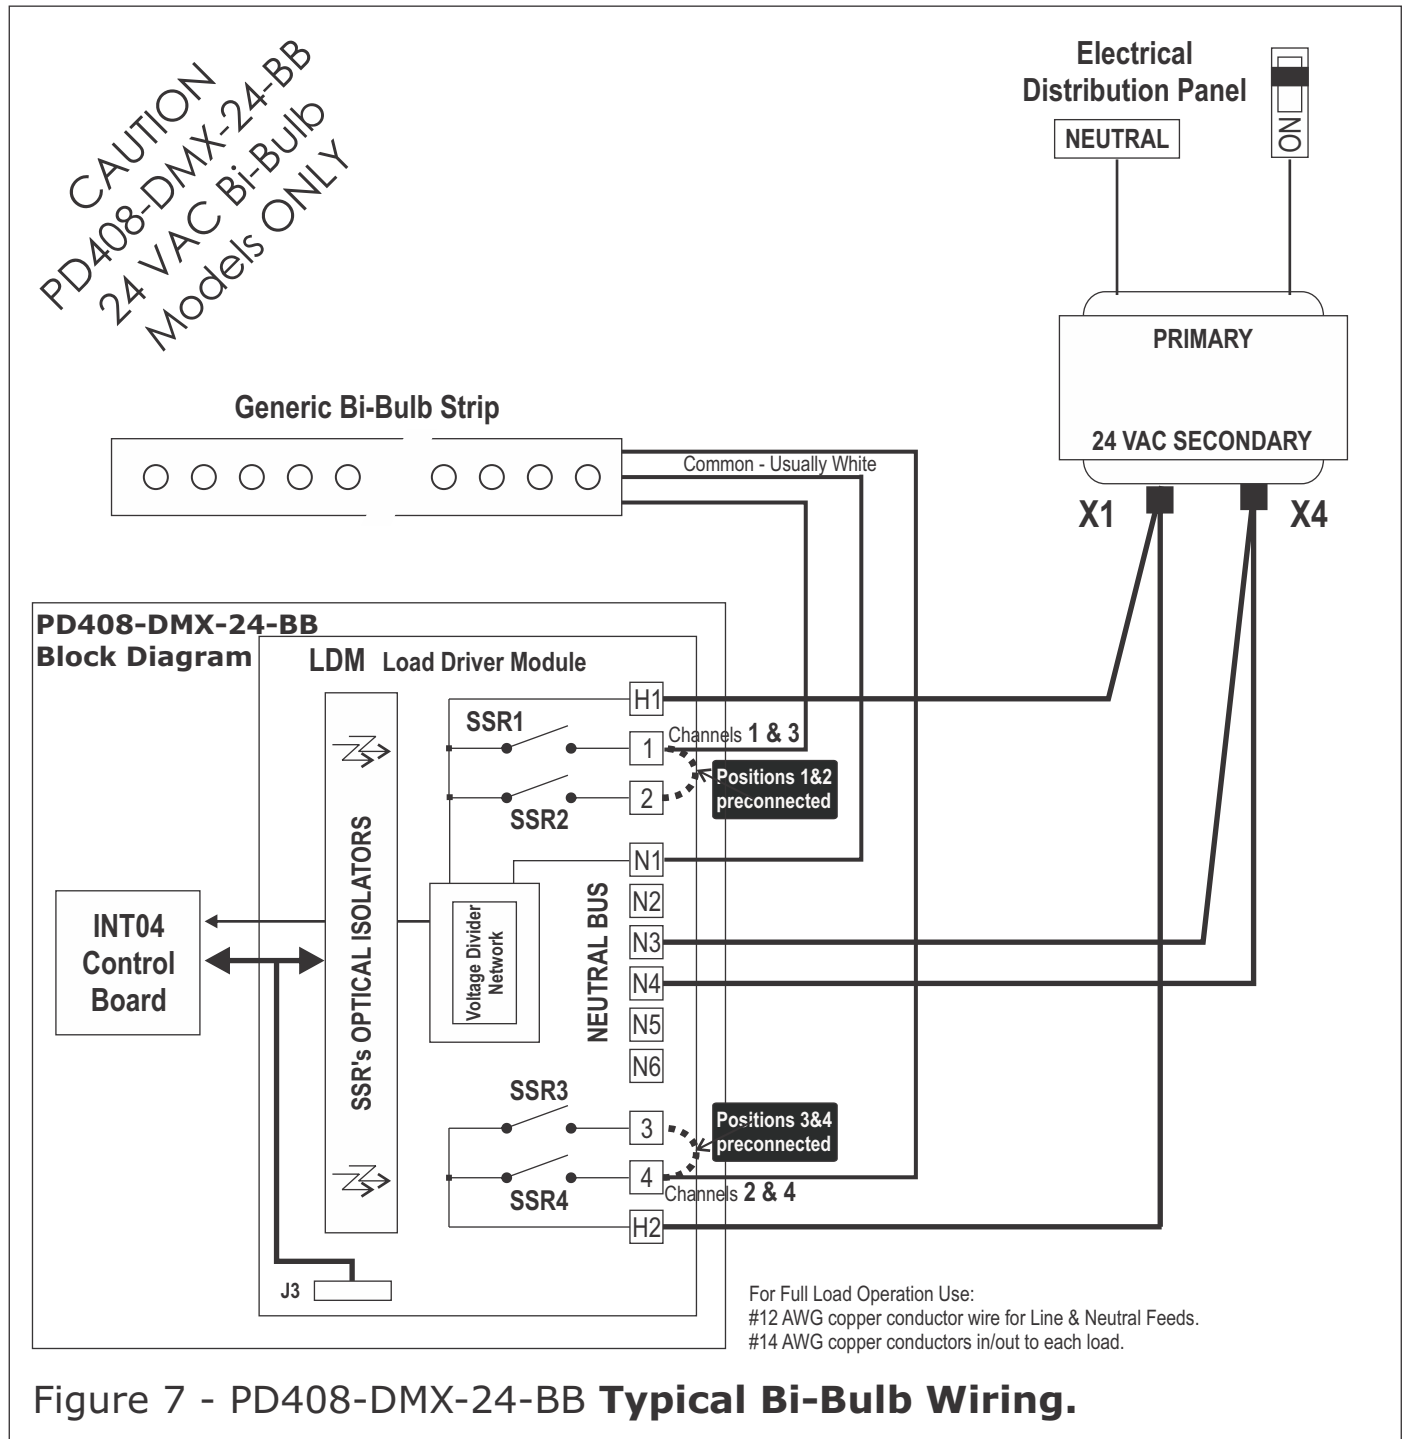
CAUTION
PD408-DMX-24-BB
24 VAC Bi-Bulb
Models ONLY

Electrical Distribution Panel

NEUTRAL

ON

PRIMARY

24 VAC SECONDARY

X1

X4

Generic Bi-Bulb Strip

Common - Usually White

PD408-DMX-24-BB Block Diagram

LDM Load Driver Module

H1

SSR1

1

Channels 1 & 3

Positions 1&2 preconnected

2

SSR2

N1

N2

N3

N4

N5

N6

NEUTRAL BUS

Voltage Divider Network

SSR's OPTICAL ISOLATORS

INT04 Control Board

SSR3

3

Positions 3&4 preconnected

4

SSR4

Channels 2 & 4

H2

J3

For Full Load Operation Use:
#12 AWG copper conductor wire for Line & Neutral Feeds.
#14 AWG copper conductors in/out to each load.

Figure 7 - PD408-DMX-24-BB **Typical Bi-Bulb Wiring.**